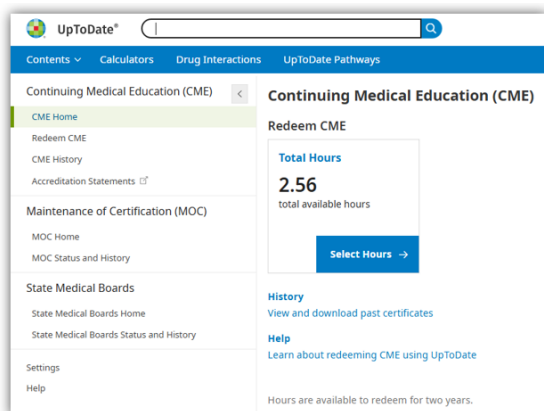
UpToDate®

Contents ⌄ Calculators Drug Interactions UpToDate Pathways

Continuing Medical Education (CME)

CME Home

Redeem CME

CME History

Accreditation Statements

Maintenance of Certification (MOC)

MOC Home

MOC Status and History

State Medical Boards

State Medical Boards Home

State Medical Boards Status and History

Settings

Help

Continuing Medical Education (CME)

Redeem CME

Total Hours

2.56

total available hours

Select Hours →

History

View and download past certificates

Help

Learn about redeeming CME using UpToDate

Hours are available to redeem for two years.